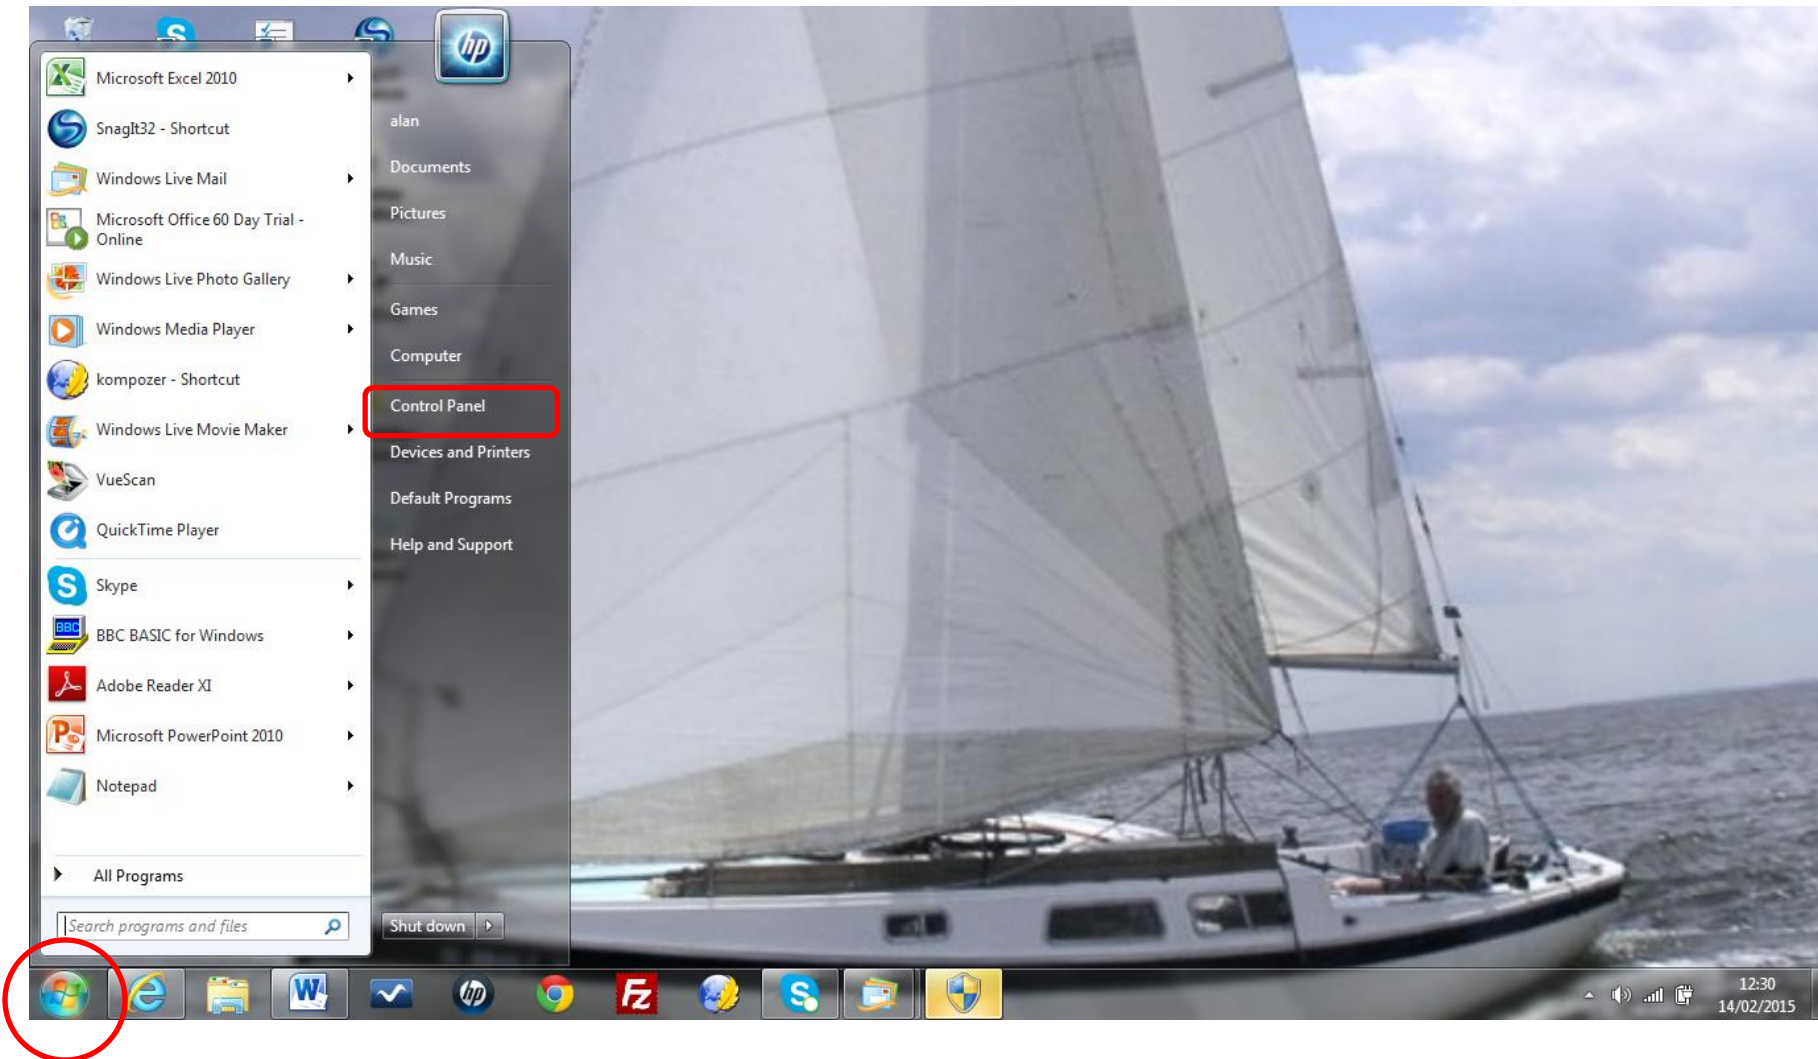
Microsoft Excel 2010
SnagIt32 - Shortcut
Windows Live Mail
Microsoft Office 60 Day Trial - Online
Windows Live Photo Gallery
Windows Media Player
kompozer - Shortcut
Windows Live Movie Maker
VueScan
QuickTime Player
Skype
BBC BASIC for Windows
Adobe Reader XI
Microsoft PowerPoint 2010
Notepad

All Programs

Search programs and files

alan
Documents
Pictures
Music
Games
Computer
Control Panel
Devices and Printers
Default Programs
Help and Support

Shut down

12:30
14/02/2015